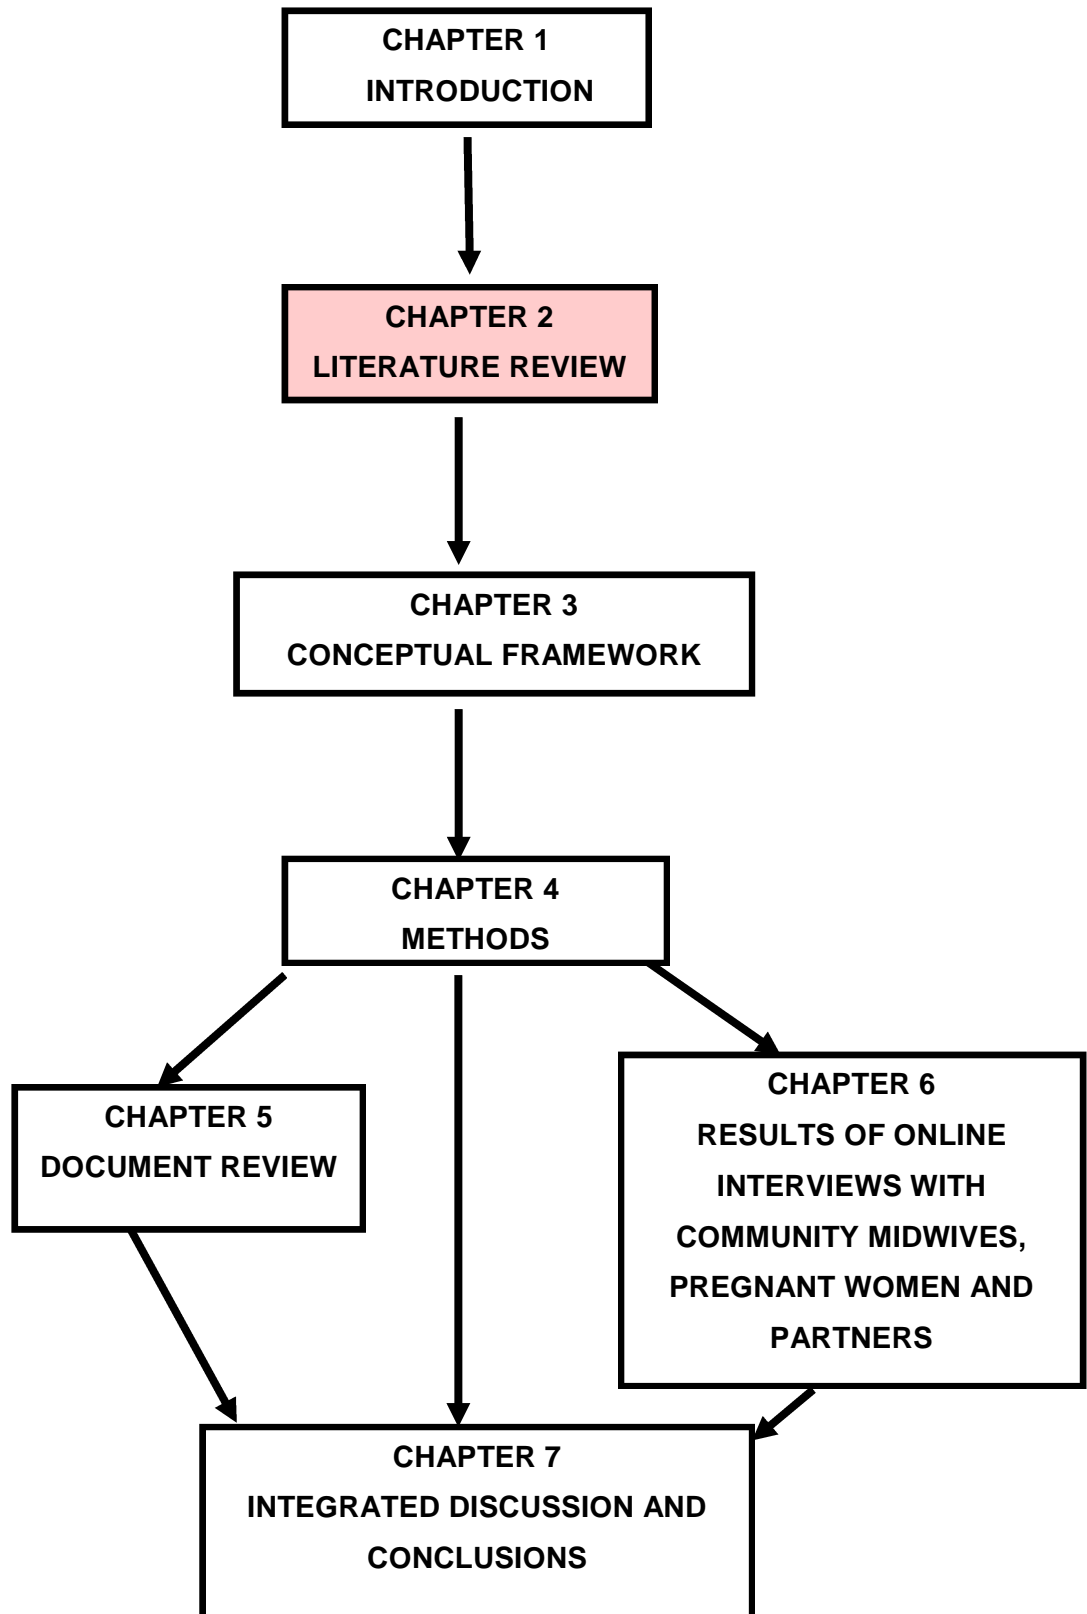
CHAPTER 1
INTRODUCTION

CHAPTER 2
LITERATURE REVIEW

CHAPTER 3
CONCEPTUAL FRAMEWORK

CHAPTER 4
METHODS

CHAPTER 5
DOCUMENT REVIEW

CHAPTER 6
RESULTS OF ONLINE INTERVIEWS WITH COMMUNITY MIDWIVES, PREGNANT WOMEN AND PARTNERS

CHAPTER 7
INTEGRATED DISCUSSION AND CONCLUSIONS